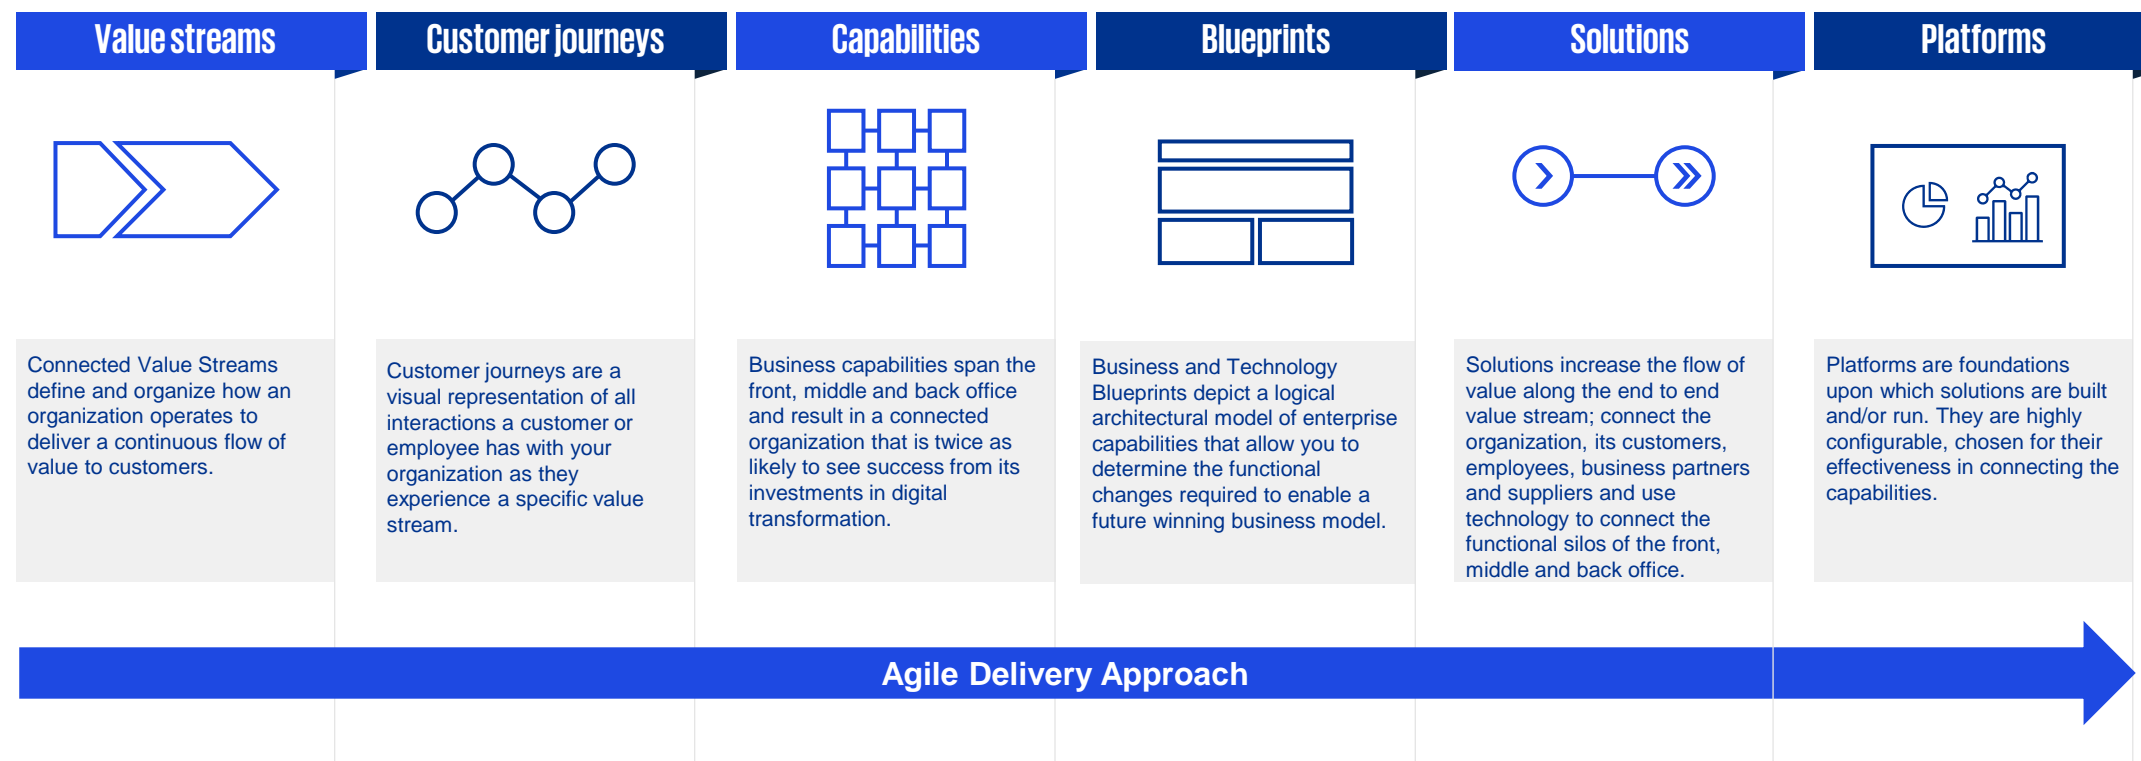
Value streams

Customer journeys

Capabilities

Blueprints

Solutions

Platforms

Connected Value Streams define and organize how an organization operates to deliver a continuous flow of value to customers.

Customer journeys are a visual representation of all interactions a customer or employee has with your organization as they experience a specific value stream.

Business capabilities span the front, middle and back office and result in a connected organization that is twice as likely to see success from its investments in digital transformation.

Business and Technology Blueprints depict a logical architectural model of enterprise capabilities that allow you to determine the functional changes required to enable a future winning business model.

Solutions increase the flow of value along the end to end value stream; connect the organization, its customers, employees, business partners and suppliers and use technology to connect the functional silos of the front, middle and back office.

Platforms are foundations upon which solutions are built and/or run. They are highly configurable, chosen for their effectiveness in connecting the capabilities.

Agile Delivery Approach